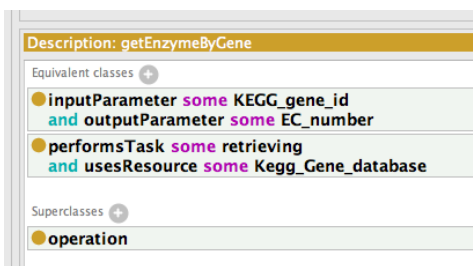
Description: getEnzymeByGene

Equivalent classes

inputParameter some KEGG_gene_id
and outputParameter some EC_number

performsTask some retrieving
and usesResource some Kegg_Gene_database

Superclasses

operation